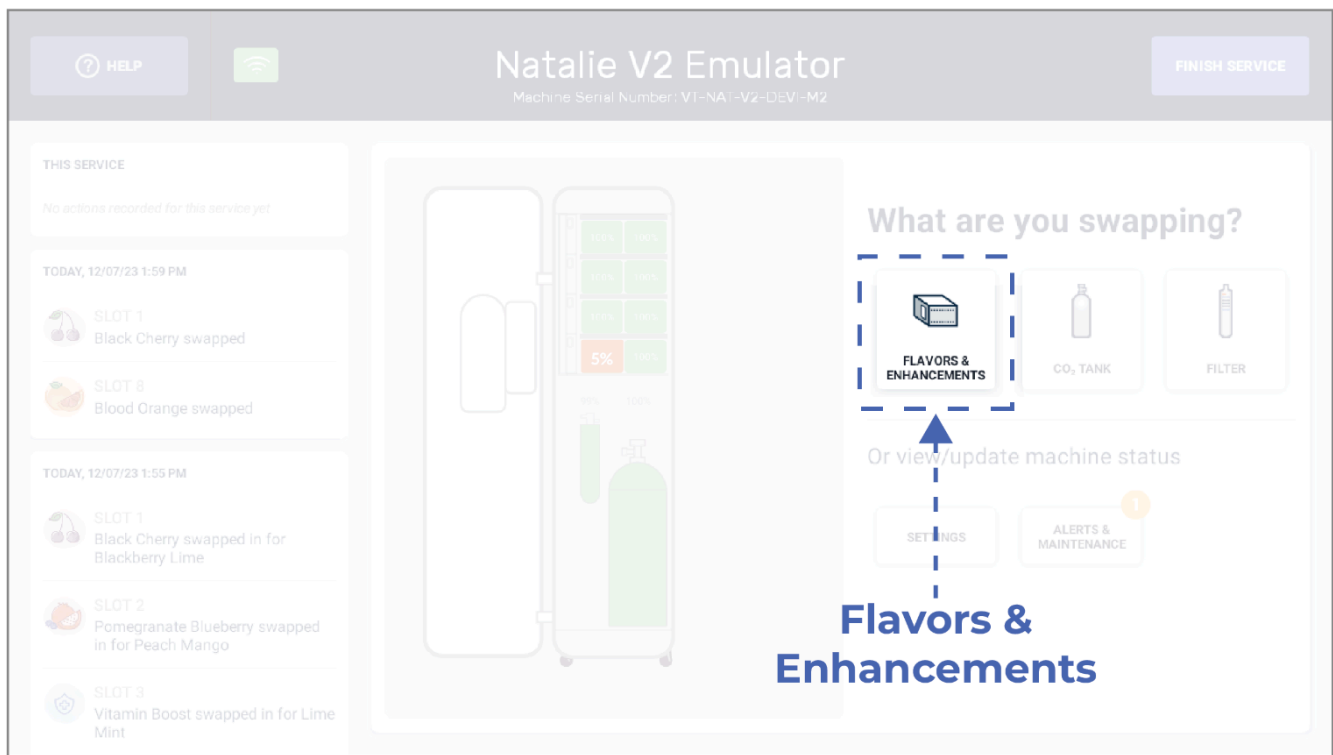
HELP

Natalie V2 Emulator

Machine Serial Number: VT-NAT-V2-DEVI-M2

FINISH SERVICE

THIS SERVICE

No actions recorded for this service yet

TODAY, 12/07/23 1:59 PM

SLOT 1
Black Cherry swapped

SLOT 8
Blood Orange swapped

TODAY, 12/07/23 1:55 PM

SLOT 1
Black Cherry swapped in for Blackberry Lime

SLOT 2
Pomegranate Blueberry swapped in for Peach Mango

SLOT 3
Vitamin Boost swapped in for Lime Mint

100% 100%
100% 100%
100% 100%
5% 100%
0% 100%

What are you swapping?

FLAVORS & ENHANCEMENTS

$CO_2$ TANK

FILTER

Or view/update machine status

SETTINGS

ALERTS & MAINTENANCE

1

Flavors & Enhancements